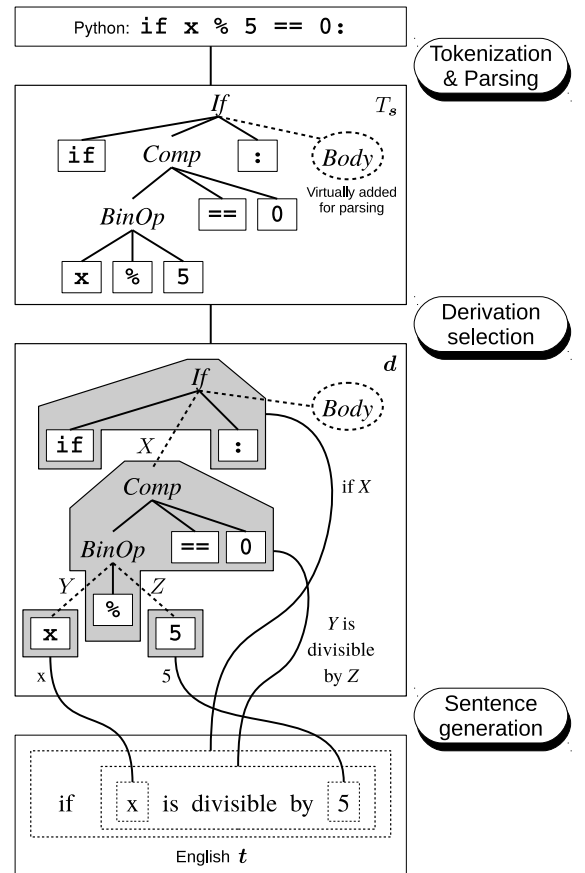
Python: if x % 5 == 0:

Tokenization & Parsing

$T_s$

If

if

Comp

:

Body

Virtually added for parsing

BinOp

==

0

x

%

5

Derivation selection

$d$

If

Body

if

X

:

Comp

if X

BinOp

==

0

Y

Z

x

%

5

Y is divisible by Z

x

5

Sentence generation

if x is divisible by 5

English $t$